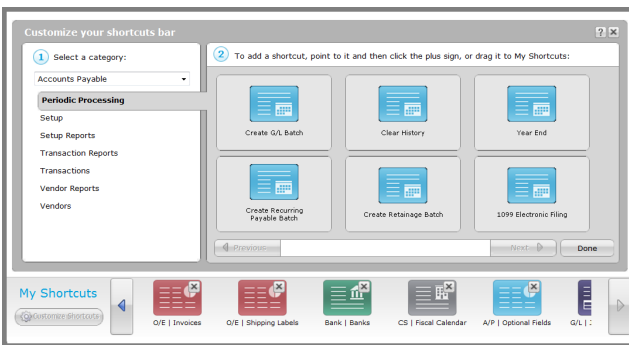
Customize your shortcuts bar

?  X

1 Select a category:

Accounts Payable

Periodic Processing

Setup

Setup Reports

Transaction Reports

Transactions

Vendor Reports

Vendors

2 To add a shortcut, point to it and then click the plus sign, or drag it to My Shortcuts:

Create G/L Batch

Clear History

Year End

Create Recurring Payable Batch

Create Retainage Batch

1099 Electronic Filing

Previous

Next

Done

My Shortcuts

Customize Shortcuts

O/E | Invoices

O/E | Shipping Labels

Bank | Banks

CS | Fiscal Calendar

A/P | Optional Fields

G/L | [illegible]